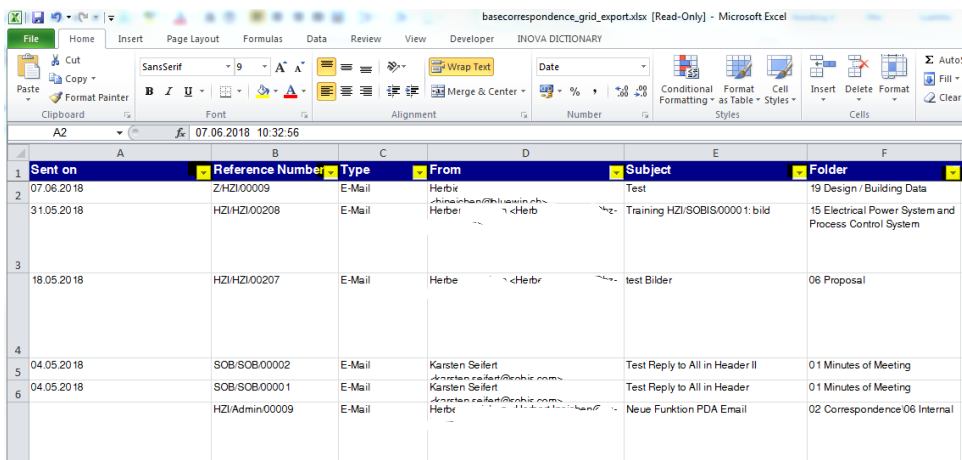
basecorrespondence_grid_export.xlsx [Read-Only] - Microsoft Excel

File Home Insert Page Layout Formulas Data Review View Developer INOVA DICTIONARY

Paste | Cut | Copy | Format Painter | Clipboard
SansSerif | 9 | Font
Wrap Text | Merge & Center | Alignment
Date | Number
Conditional Formatting | Format as Table | Cell Styles | Styles
Insert | Delete | Format | Cells
AutoSum | Fill | Clear

A2 | $f_x$ 07.06.2018 10:32:56

| | A | B | C | D | E | F |
|---|---|---|---|---|---|---|
| 1 | Sent on | Reference Number | Type | From | Subject | Folder |
| 2 | 07.06.2018 | Z/HZI/00009 | E-Mail | Herb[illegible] <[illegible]@bluewin.ch> | Test | 19 Design / Building Data |
| 3 | 31.05.2018 | HZI/HZI/00208 | E-Mail | Herbe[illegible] <Herb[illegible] | Training HZI/SOBIS/00001: bild | 15 Electrical Power System and Process Control System |
| 4 | 18.05.2018 | HZI/HZI/00207 | E-Mail | Herbe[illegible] <Herbe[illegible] | test Bilder | 06 Proposal |
| 5 | 04.05.2018 | SOB/SOB/00002 | E-Mail | Karsten Seifert <karsten.seifert@sobis.com> | Test Reply to All in Header II | 01 Minutes of Meeting |
| 6 | 04.05.2018 | SOB/SOB/00001 | E-Mail | Karsten Seifert <karsten.seifert@sobis.com> | Test Reply to All in Header | 01 Minutes of Meeting |
| | | HZI/Admin/00009 | E-Mail | Herbe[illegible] | Neue Funktion PDA Email | 02 Correspondence\06 Internal |